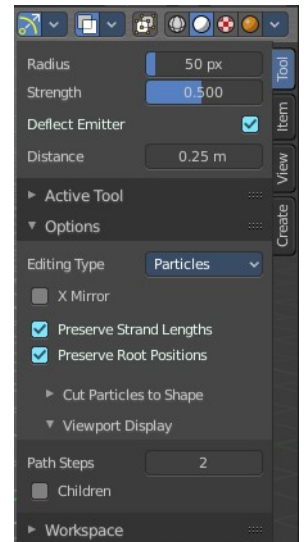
Radius
50 px
Strength
0.500
Deflect Emitter
Distance
0.25 m
Active Tool
Options
Editing Type
Particles
X Mirror
Preserve Strand Lengths
Preserve Root Positions
Cut Particles to Shape
Viewport Display
Path Steps
2
Children
Workspace

Tool
Item
View
Create